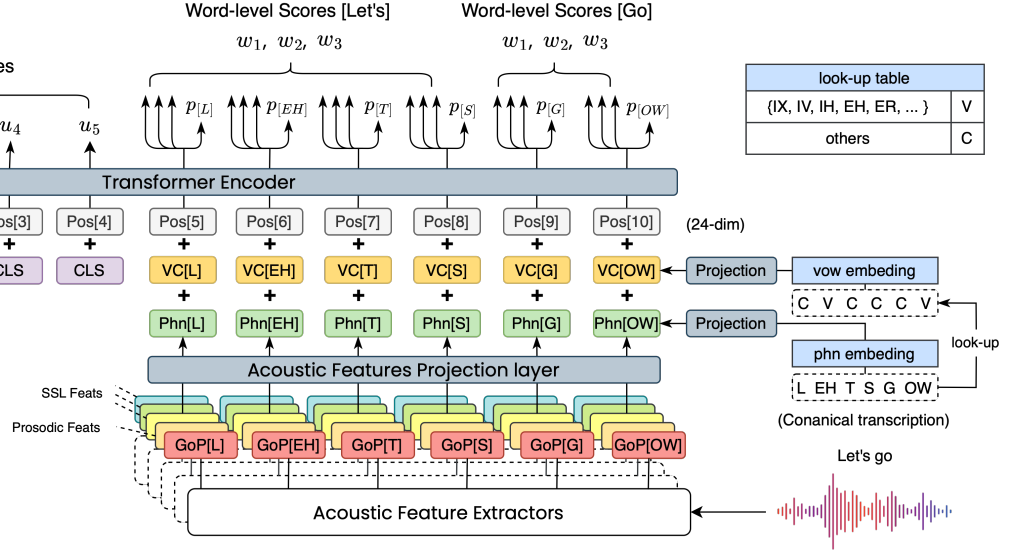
Word-level Scores [Let's]

$w_1,\ w_2,\ w_3$

Word-level Scores [Go]

$w_1,\ w_2,\ w_3$

es

| look-up table | |
|---|---|
| {IX, IV, IH, EH, ER, ... } | V |
| others | C |

$u_4$ $u_5$

$p_{[L]}$ $p_{[EH]}$ $p_{[T]}$ $p_{[S]}$ $p_{[G]}$ $p_{[OW]}$

Transformer Encoder

Pos[3] Pos[4] Pos[5] Pos[6] Pos[7] Pos[8] Pos[9] Pos[10]

(24-dim)

+ + + + + + + +

CLS CLS VC[L] VC[EH] VC[T] VC[S] VC[G] VC[OW]

Projection

vow embeding

+ + + + + +

C V C C C V

Phn[L] Phn[EH] Phn[T] Phn[S] Phn[G] Phn[OW]

Projection

look-up

phn embeding

Acoustic Features Projection layer

L EH T S G OW

SSL Feats

Prosodic Feats

(Conanical transcription)

GoP[L] GoP[EH] GoP[T] GoP[S] GoP[G] GoP[OW]

Let's go

Acoustic Feature Extractors